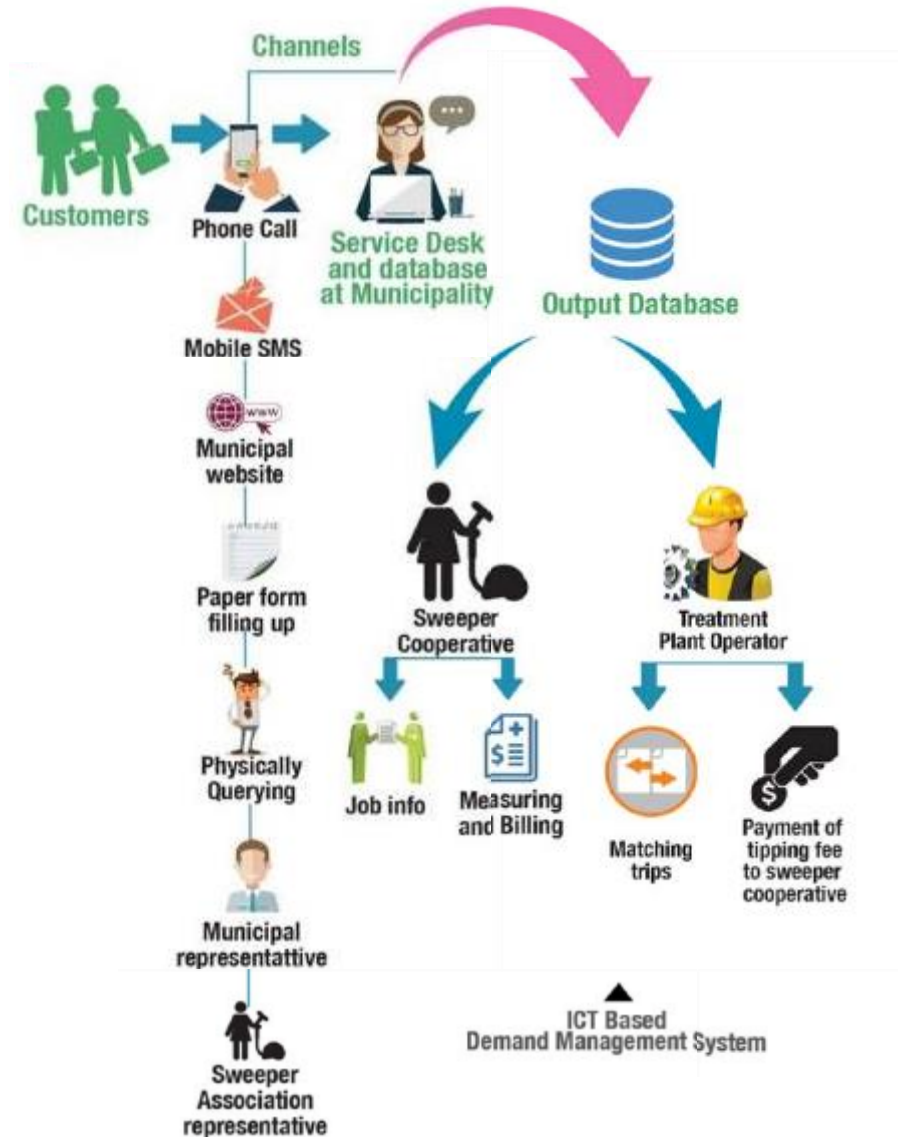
Channels

Customers

Phone Call

Service Desk and database at Municipality

Output Database

Mobile SMS

www

Municipal website

Paper form filling up

Physically Querying

Municipal representattive

Sweeper Association representative

Sweeper Cooperative

Job info

Measuring and Billing

Treatment Plant Operator

Matching trips

Payment of tipping fee to sweeper cooperative

▲
ICT Based
Demand Management System